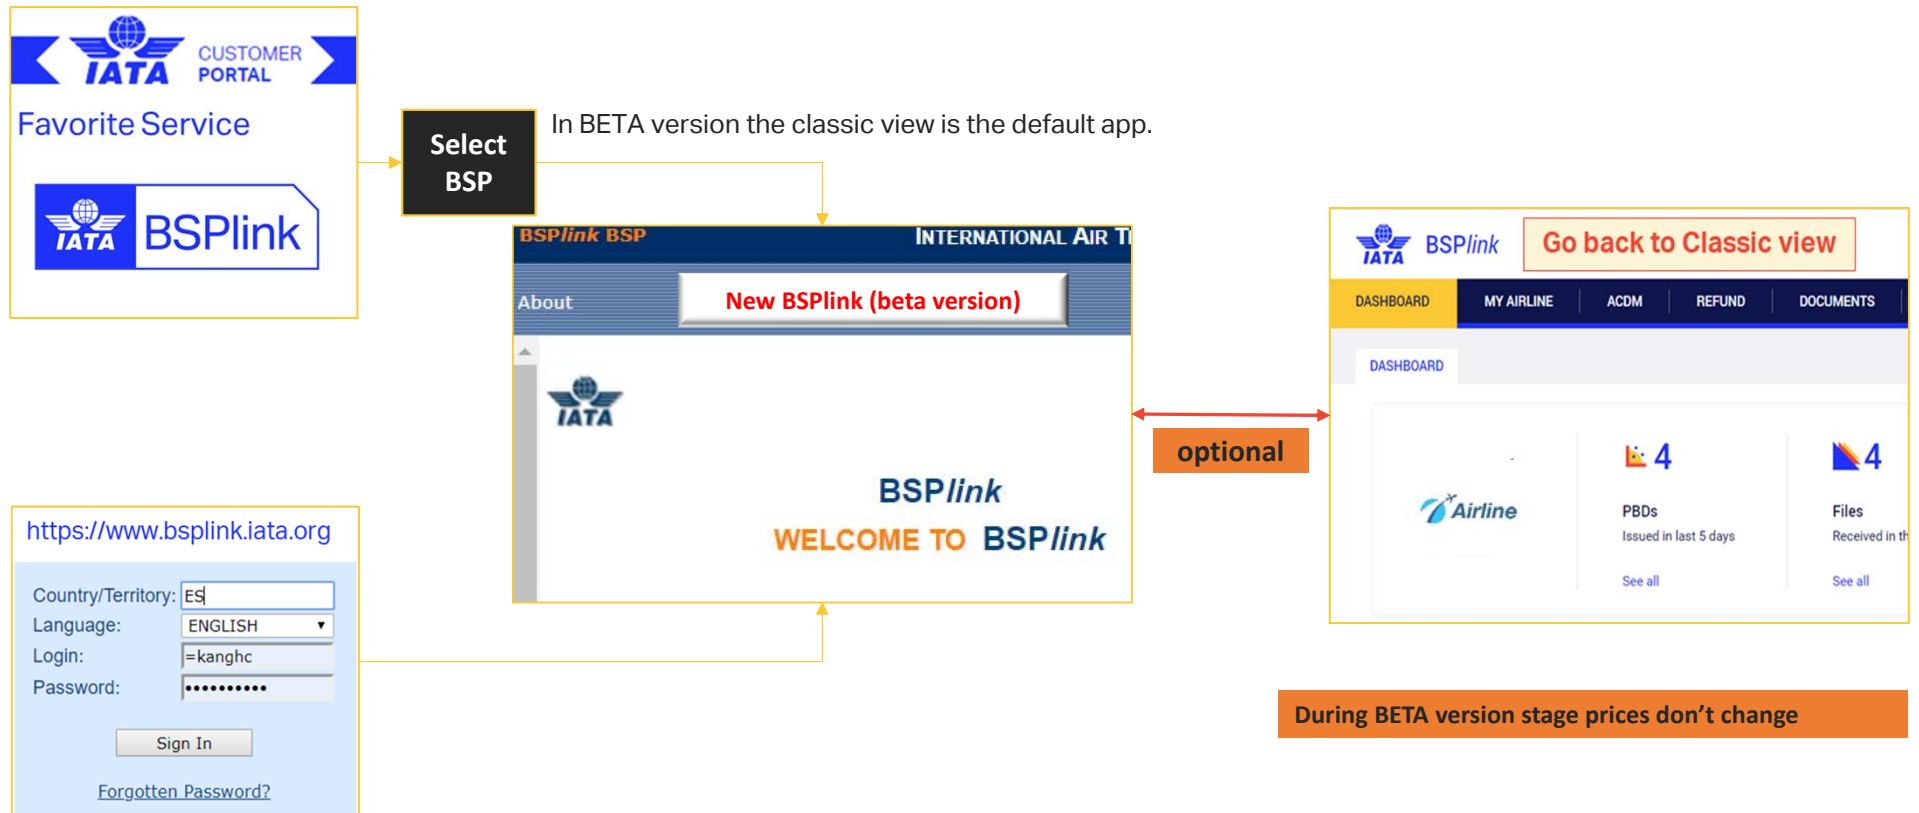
IATA CUSTOMER PORTAL

Favorite Service

IATA BSPlink

Select BSP

In BETA version the classic view is the default app.

BSPlink BSP INTERNATIONAL AIR T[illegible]

About

New BSPlink (beta version)

IATA

BSPlink

WELCOME TO BSPlink

optional

IATA BSPlink

Go back to Classic view

DASHBOARD MY AIRLINE ACDM REFUND DOCUMENTS

DASHBOARD

Airline

4

PBDs

Issued in last 5 days

See all

4

Files

Received in th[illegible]

See all

https://www.bsplink.iata.org

Country/Territory: ES

Language: ENGLISH

Login: =kanghc

Password: ••••••••••

Sign In

Forgotten Password?

During BETA version stage prices don't change